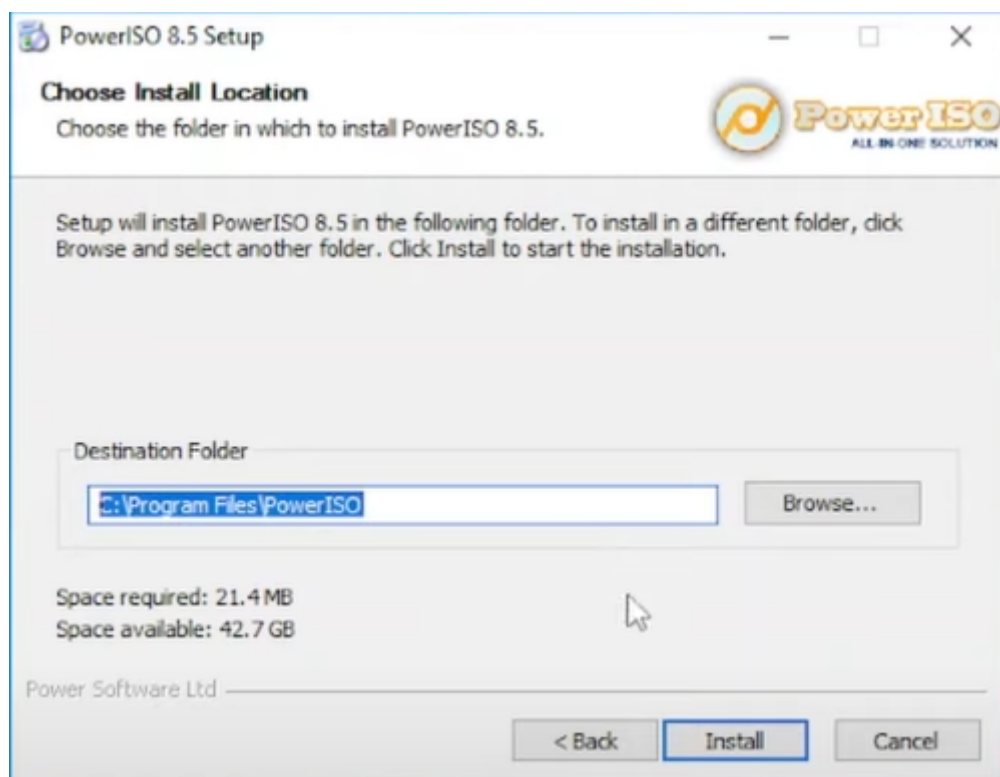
PowerISO 8.5 Setup

Choose Install Location

Choose the folder in which to install PowerISO 8.5.

PowerISO
ALL-IN-ONE SOLUTION

Setup will install PowerISO 8.5 in the following folder. To install in a different folder, click Browse and select another folder. Click Install to start the installation.

Destination Folder

C:\Program Files\PowerISO

Browse...

Space required: 21.4 MB
Space available: 42.7 GB

Power Software Ltd

< Back Install Cancel